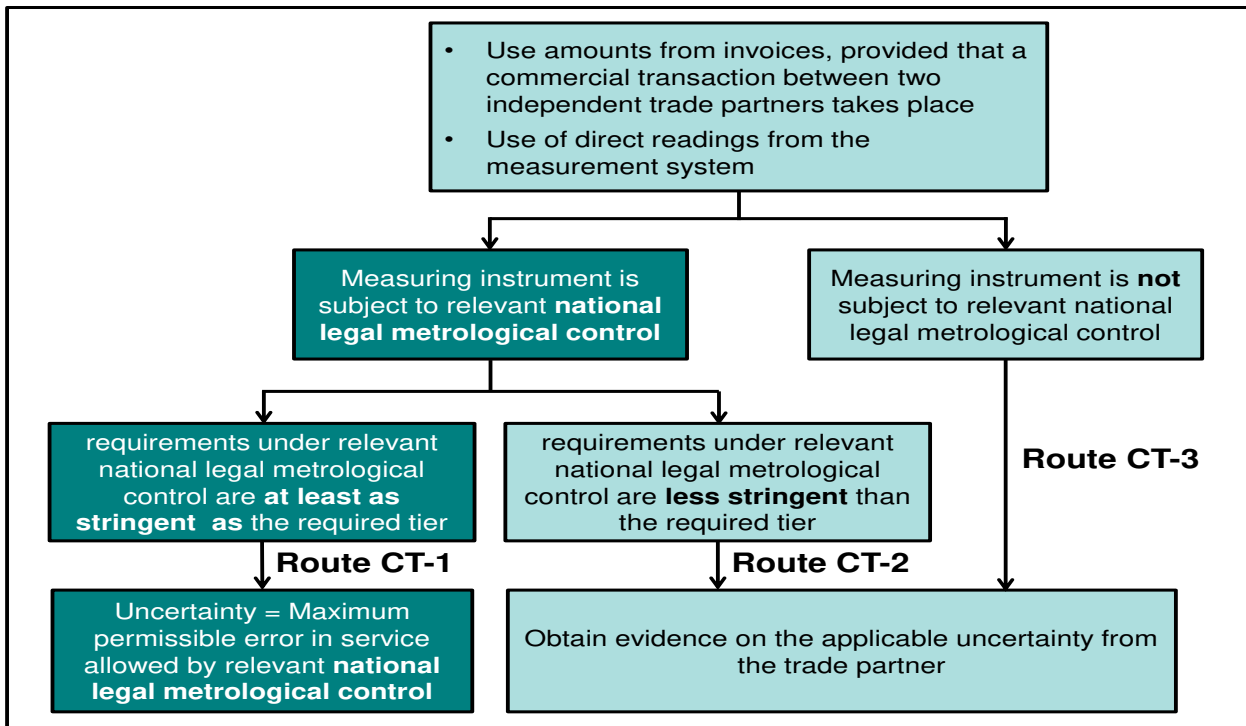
• Use amounts from invoices, provided that a commercial transaction between two independent trade partners takes place
• Use of direct readings from the measurement system

Measuring instrument is subject to relevant **national legal metrological control**

Measuring instrument is **not** subject to relevant national legal metrological control

requirements under relevant national legal metrological control are **at least as stringent as** the required tier

requirements under relevant national legal metrological control are **less stringent** than the required tier

Route CT-3

Route CT-1

Route CT-2

Uncertainty = Maximum permissible error in service allowed by relevant **national legal metrological control**

Obtain evidence on the applicable uncertainty from the trade partner